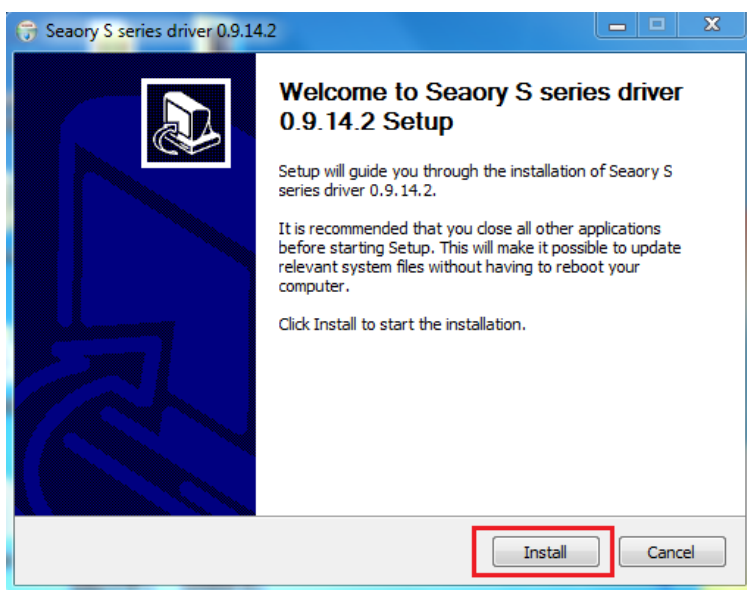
Seaory S series driver 0.9.14.2

Welcome to Seaory S series driver 0.9.14.2 Setup

Setup will guide you through the installation of Seaory S series driver 0.9.14.2.

It is recommended that you close all other applications before starting Setup. This will make it possible to update relevant system files without having to reboot your computer.

Click Install to start the installation.

Install Cancel